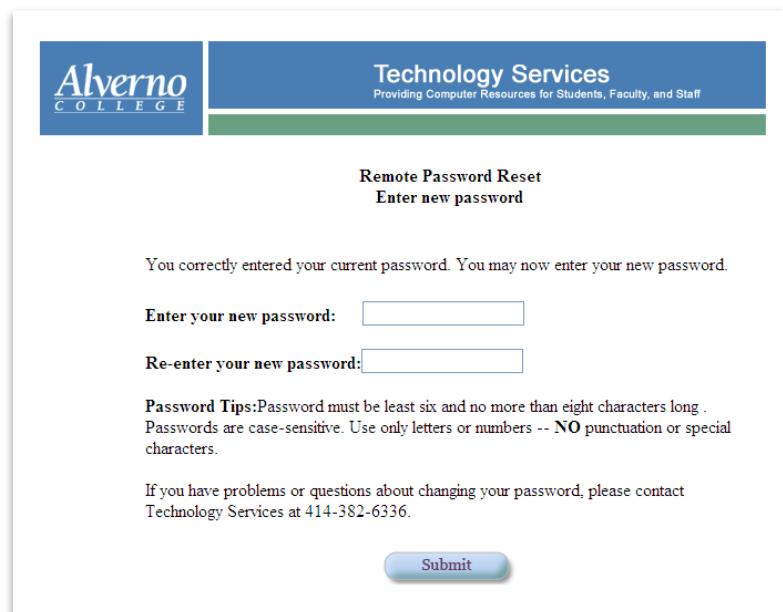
Alverno
COLLEGE

Technology Services
Providing Computer Resources for Students, Faculty, and Staff

Remote Password Reset
Enter new password

You correctly entered your current password. You may now enter your new password.

Enter your new password:

Re-enter your new password:

Password Tips:Password must be least six and no more than eight characters long . Passwords are case-sensitive. Use only letters or numbers -- NO punctuation or special characters.

If you have problems or questions about changing your password, please contact Technology Services at 414-382-6336.

Submit